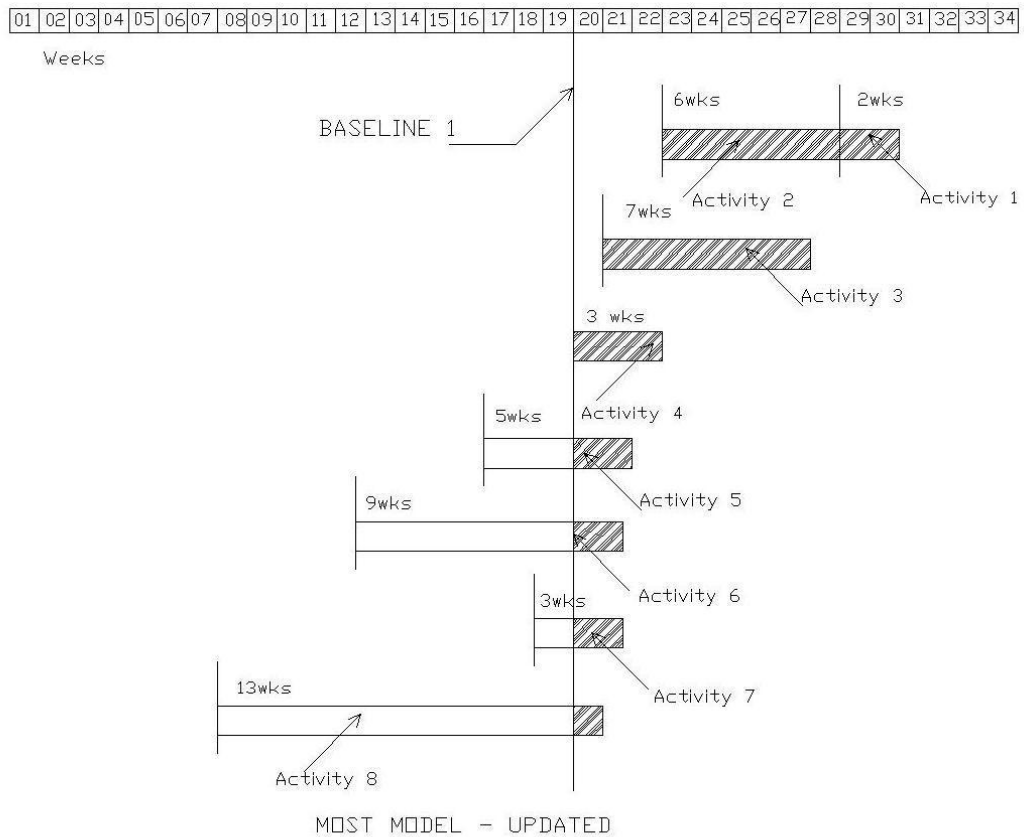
| 01 | 02 | 03 | 04 | 05 | 06 | 07 | 08 | 09 | 10 | 11 | 12 | 13 | 14 | 15 | 16 | 17 | 18 | 19 | 20 | 21 | 22 | 23 | 24 | 25 | 26 | 27 | 28 | 29 | 30 | 31 | 32 | 33 | 34 |
|---|---|---|---|---|---|---|---|---|---|---|---|---|---|---|---|---|---|---|---|---|---|---|---|---|---|---|---|---|---|---|---|---|---|

Weeks

BASELINE 1

6wks

2wks

Activity 2

Activity 1

7wks

Activity 3

3 wks

Activity 4

5wks

Activity 5

9wks

Activity 6

3wks

Activity 7

13wks

Activity 8

MOST MODEL - UPDATED